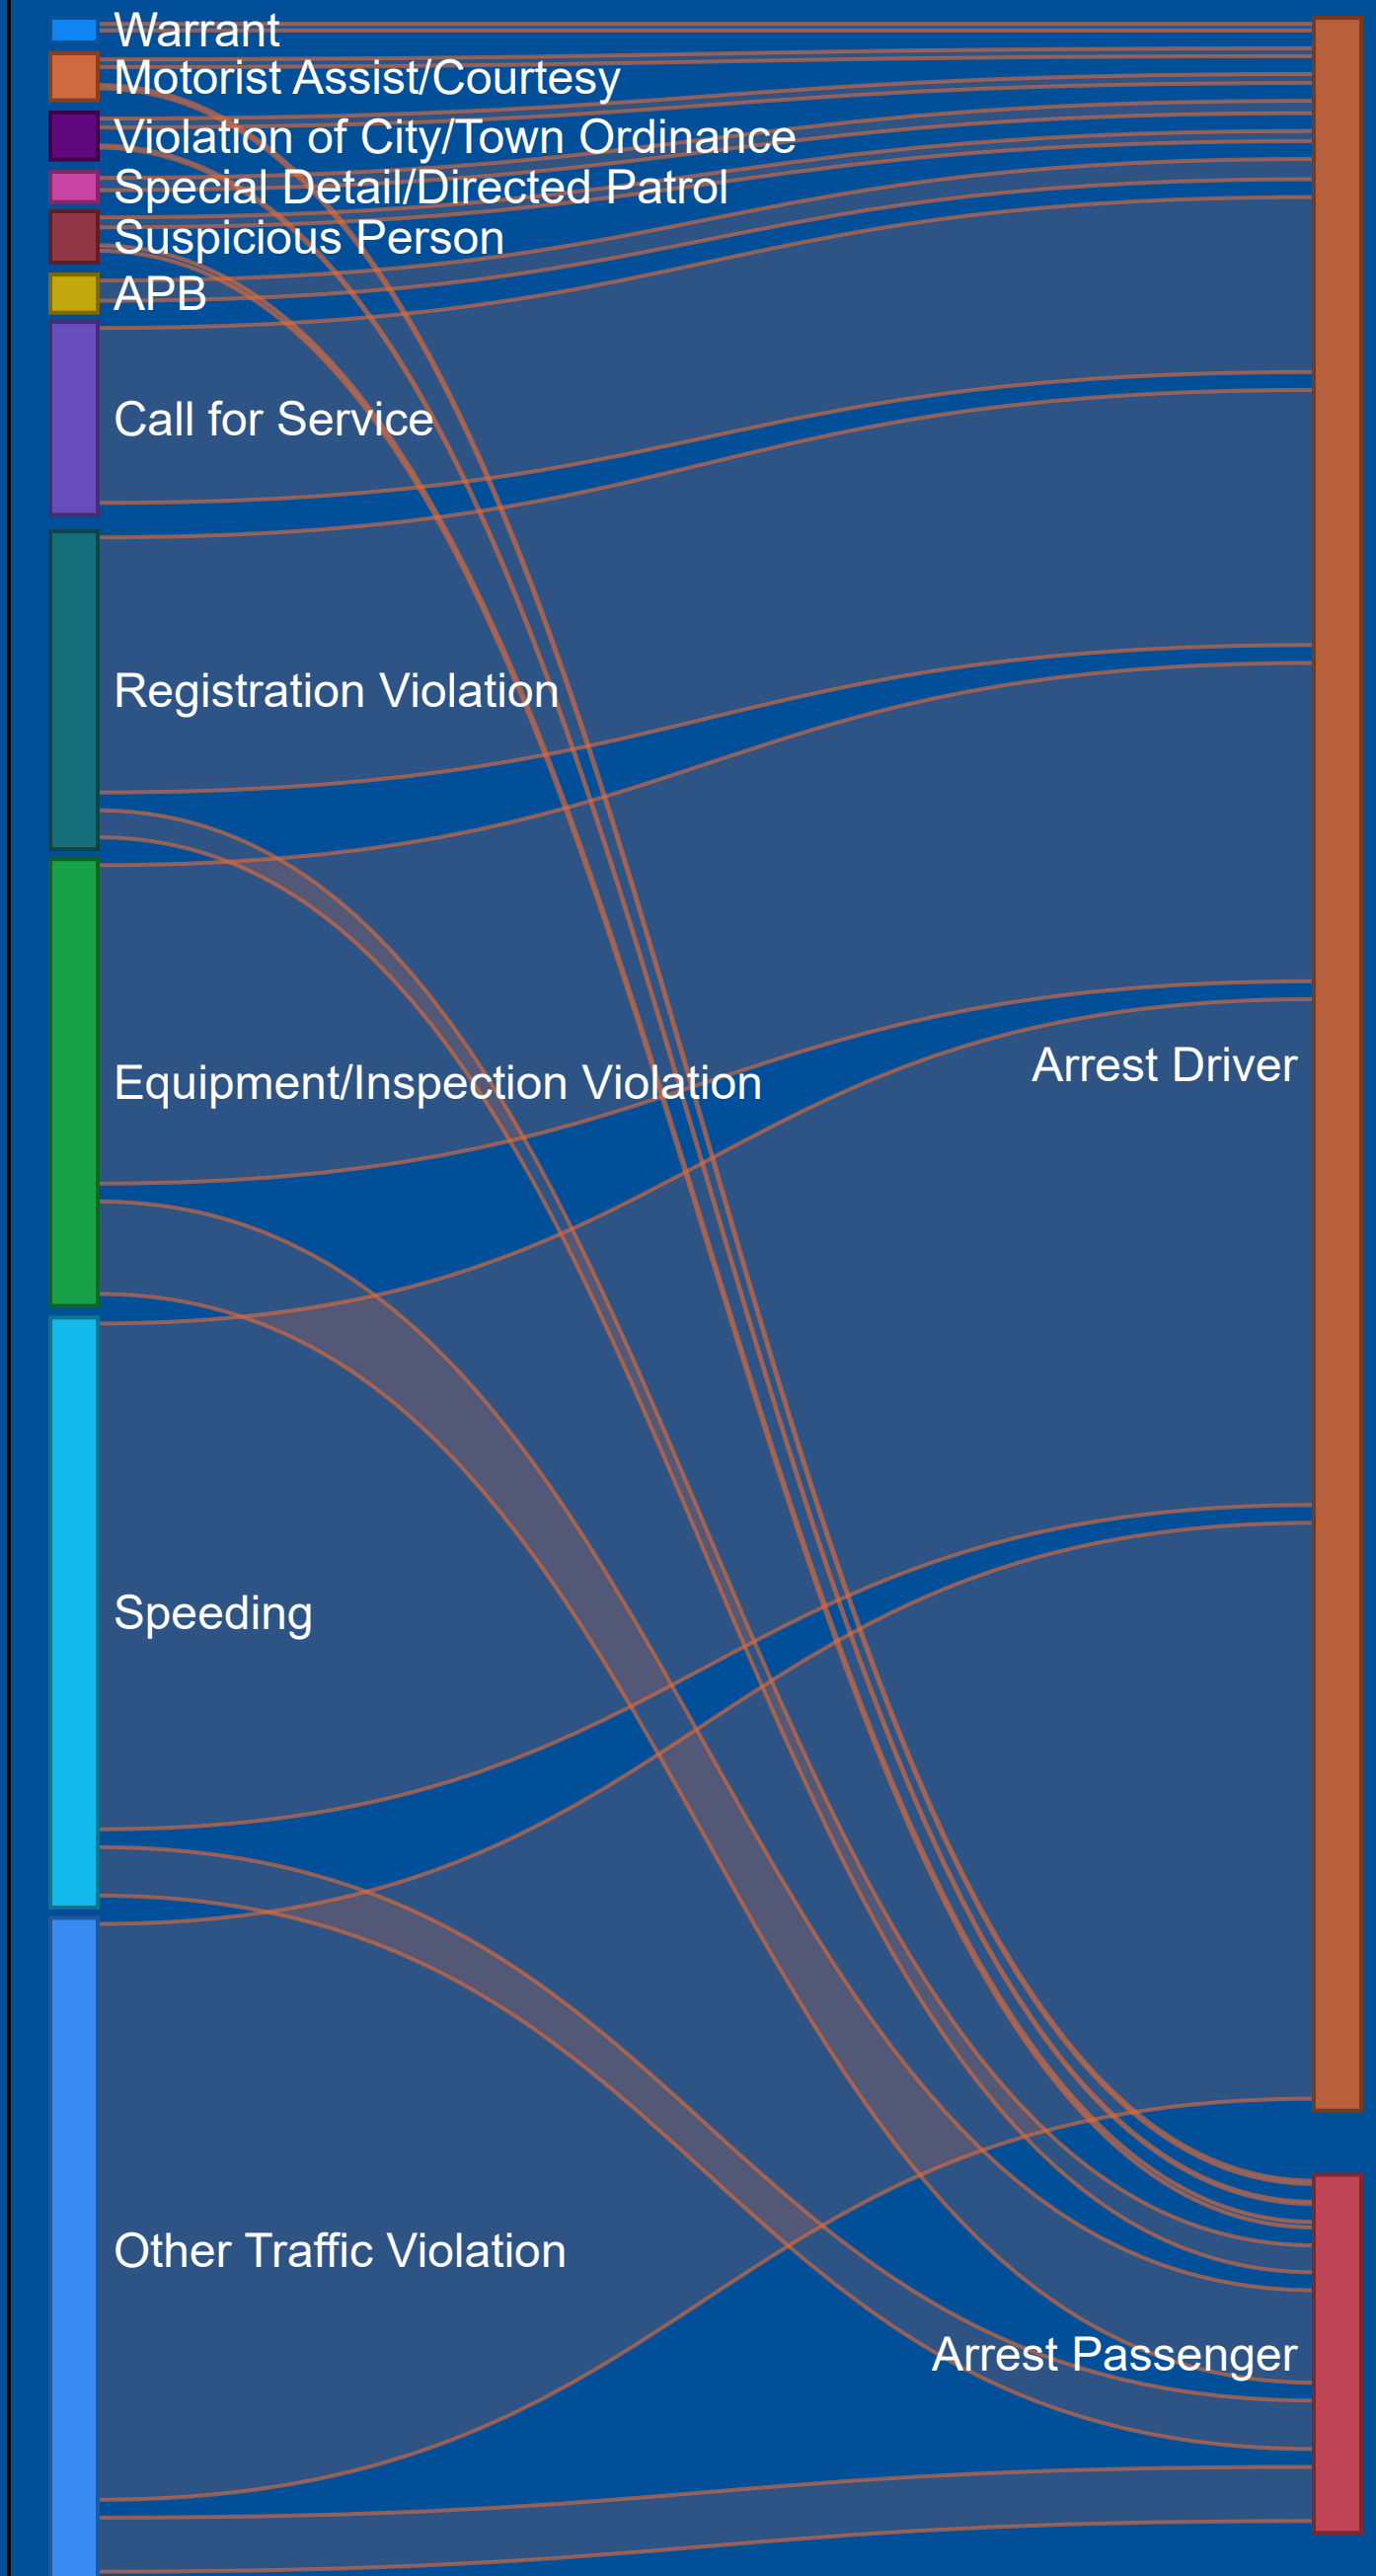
Warrant
Motorist Assist/Courtesy
Violation of City/Town Ordinance
Special Detail/Directed Patrol
Suspicious Person
APB
Call for Service
Registration Violation
Equipment/Inspection Violation
Speeding
Other Traffic Violation
Arrest Driver
Arrest Passenger